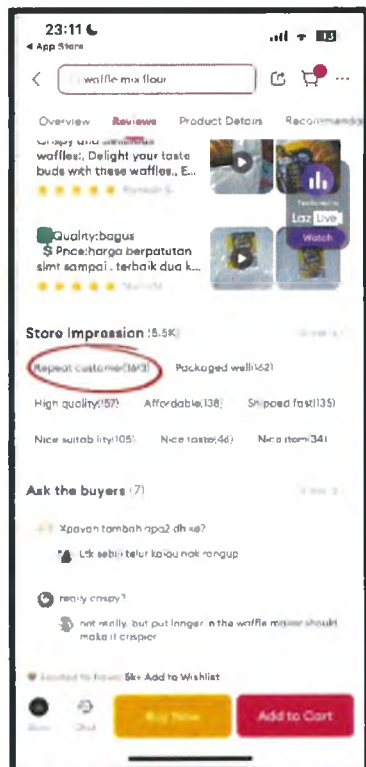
23:11
◂ App Store

waffle mix flour

Overview Reviews Product Details Recommenda

Crispy and delicious waffles!. Delight your taste buds with these waffles. E...

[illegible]

Quality:bagus
Price:harga berpatutan
siml sampai . terbaik dua k...

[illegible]

Laz Live
Watch

Store Impression (5.5K)

Repeat customer(363)
Packaged well(162)
High quality(157)
Affordable(138)
Shipped fast(135)
Nice suitability(105)
Nice taste(46)
Nice item(34)

Ask the buyers (7)

Xpayah tambah apa2 dh ke?

Lik sebiji telur kalau nak rangup

really crispy?

not really. but put longer in the waffle maker should make it crisper

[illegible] 5k+ Add to Wishlist

Buy Now
Add to Cart